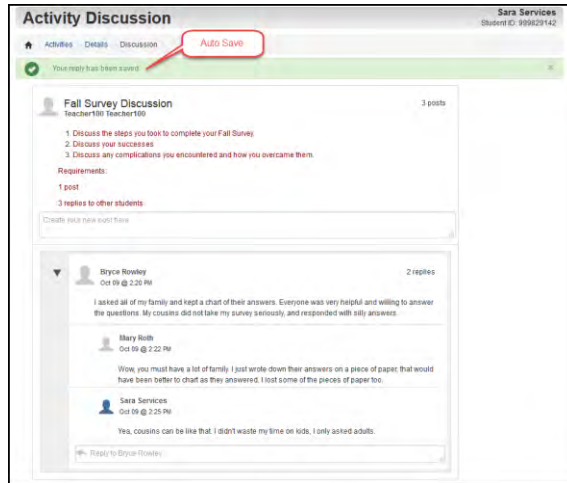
Activity Discussion

Sara Services
Student ID: 999829142

Activities   Details   Discussion

Auto Save

Your reply has been saved.

×

Fall Survey Discussion
Teacher100 Teacher100

3 posts

1. Discuss the steps you took to complete your Fall Survey.
2. Discuss your successes
3. Discuss any complications you encountered and how you overcame them.

Requirements:

1 post

3 replies to other students

Create your new post here

Bryce Rowley
Oct 09 @ 2:20 PM

2 replies

I asked all of my family and kept a chart of their answers. Everyone was very helpful and willing to answer the questions. My cousins did not take my survey seriously, and responded with silly answers.

Mary Roth
Oct 09 @ 2:22 PM

Wow, you must have a lot of family. I just wrote down their answers on a piece of paper, that would have been better to chart as they answered. I lost some of the pieces of paper too.

Sara Services
Oct 09 @ 2:25 PM

Yea, cousins can be like that. I didn't waste my time on kids, I only asked adults.

Reply to Bryce Rowley